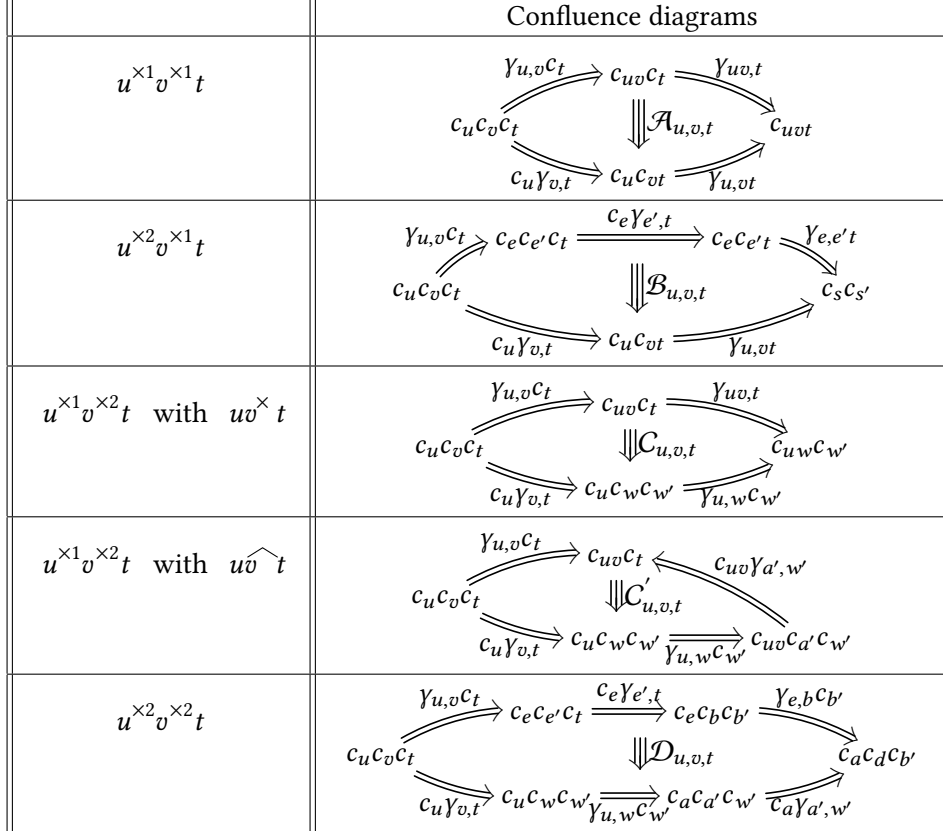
| | Confluence diagrams |
|---|---|
| $u^{\times 1}v^{\times 1}t$ | $c_uc_vc_t \xrightarrow{\gamma_{u,v}c_t} c_{uv}c_t \xrightarrow{\gamma_{uv,t}} c_{uvt}$, $c_uc_vc_t \xrightarrow{c_u\gamma_{v,t}} c_uc_{vt} \xrightarrow{\gamma_{u,vt}} c_{uvt}$, $\Downarrow \mathcal{A}_{u,v,t}$ |
| $u^{\times 2}v^{\times 1}t$ | $c_uc_vc_t \xrightarrow{\gamma_{u,v}c_t} c_ec_{e'}c_t \xrightarrow{c_e\gamma_{e',t}} c_ec_{e't} \xrightarrow{\gamma_{e,e't}} c_sc_{s'}$, $c_uc_vc_t \xrightarrow{c_u\gamma_{v,t}} c_uc_{vt} \xrightarrow{\gamma_{u,vt}} c_sc_{s'}$, $\Downarrow \mathcal{B}_{u,v,t}$ |
| $u^{\times 1}v^{\times 2}t$ with $uv^{\times}t$ | $c_uc_vc_t \xrightarrow{\gamma_{u,v}c_t} c_{uv}c_t \xrightarrow{\gamma_{uv,t}} c_{uw}c_{w'}$, $c_uc_vc_t \xrightarrow{c_u\gamma_{v,t}} c_uc_wc_{w'} \xrightarrow{\gamma_{u,w}c_{w'}} c_{uw}c_{w'}$, $\Downarrow \mathcal{C}_{u,v,t}$ |
| $u^{\times 1}v^{\times 2}t$ with $u\widehat{v\ }t$ | $c_uc_vc_t \xrightarrow{\gamma_{u,v}c_t} c_{uv}c_t$, $c_uc_vc_t \xrightarrow{c_u\gamma_{v,t}} c_uc_wc_{w'} \xrightarrow{\gamma_{u,w}c_{w'}} c_{uv}c_{a'}c_{w'} \xrightarrow{c_{uv}\gamma_{a',w'}} c_{uv}c_t$, $\Downarrow \mathcal{C}'_{u,v,t}$ |
| $u^{\times 2}v^{\times 2}t$ | $c_uc_vc_t \xrightarrow{\gamma_{u,v}c_t} c_ec_{e'}c_t \xrightarrow{c_e\gamma_{e',t}} c_ec_bc_{b'} \xrightarrow{\gamma_{e,b}c_{b'}} c_ac_dc_{b'}$, $c_uc_vc_t \xrightarrow{c_u\gamma_{v,t}} c_uc_wc_{w'} \xrightarrow{\gamma_{u,w}c_{w'}} c_ac_{a'}c_{w'} \xrightarrow{c_a\gamma_{a',w'}} c_ac_dc_{b'}$, $\Downarrow \mathcal{D}_{u,v,t}$ |